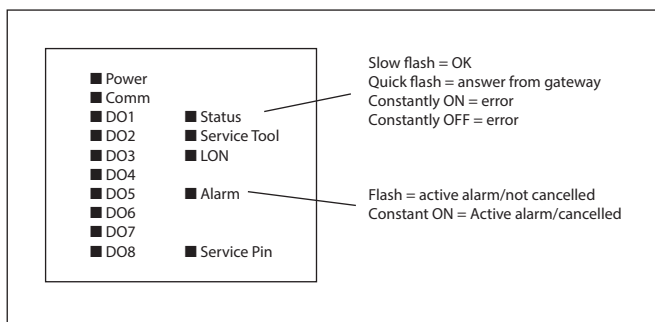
■ Power
■ Comm
■ DO1 ■ Status
■ DO2 ■ Service Tool
■ DO3 ■ LON
■ DO4
■ DO5 ■ Alarm
■ DO6
■ DO7
■ DO8 ■ Service Pin

Slow flash = OK
Quick flash = answer from gateway
Constantly ON = error
Constantly OFF = error

Flash = active alarm/not cancelled
Constant ON = Active alarm/cancelled